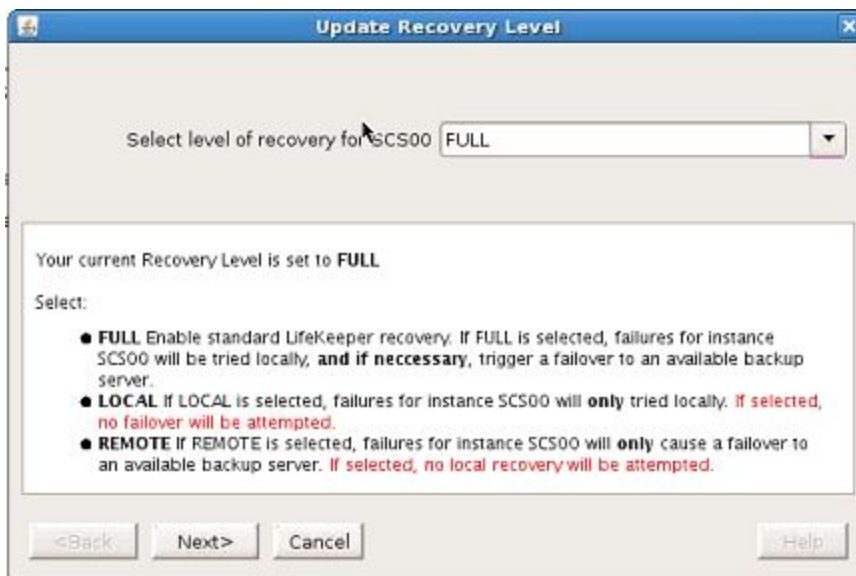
Update Recovery Level

Select level of recovery for SCS00 FULL

Your current Recovery Level is set to **FULL**

Select:

- **FULL** Enable standard LifeKeeper recovery. If FULL is selected, failures for instance SCS00 will be tried locally, **and if neccessary**, trigger a failover to an available backup server.
- **LOCAL** If LOCAL is selected, failures for instance SCS00 will **only** tried locally. If selected, no failover will be attempted.
- **REMOTE** If REMOTE is selected, failures for instance SCS00 will **only** cause a failover to an available backup server. If selected, no local recovery will be attempted.

<Back Next> Cancel Help